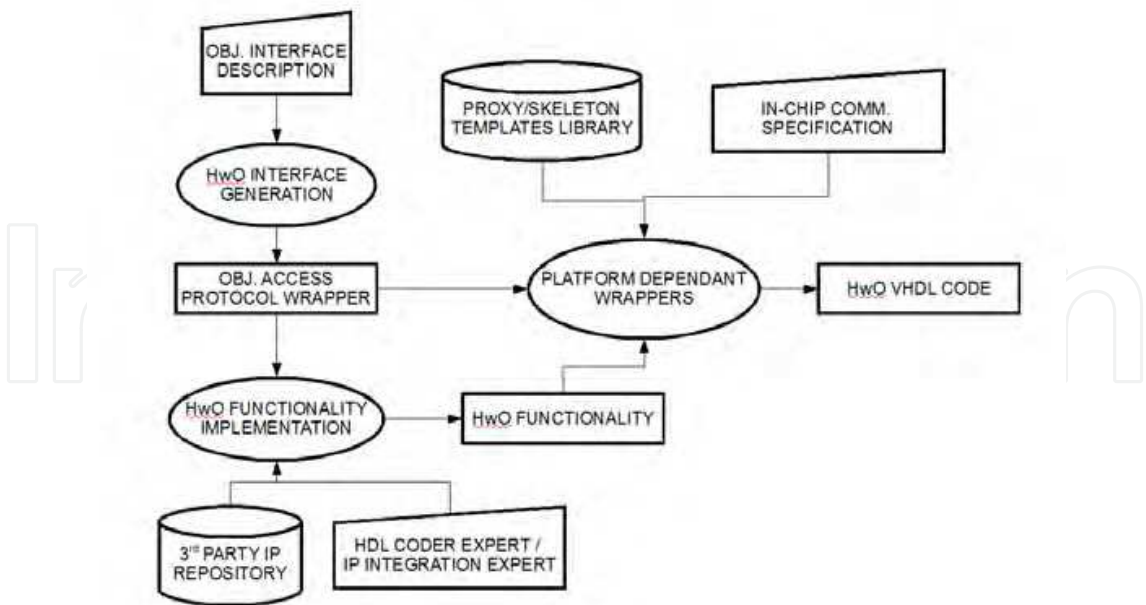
OBJ. INTERFACE DESCRIPTION

PROXY/SKELETON TEMPLATES LIBRARY

IN-CHIP COMM. SPECIFICATION

HwO INTERFACE GENERATION

OBJ. ACCESS PROTOCOL WRAPPER

PLATFORM DEPENDANT WRAPPERS

HwO VHDL CODE

HwO FUNCTIONALITY IMPLEMENTATION

HwO FUNCTIONALITY

3$^{rd}$ PARTY IP REPOSITORY

HDL CODER EXPERT / IP INTEGRATION EXPERT